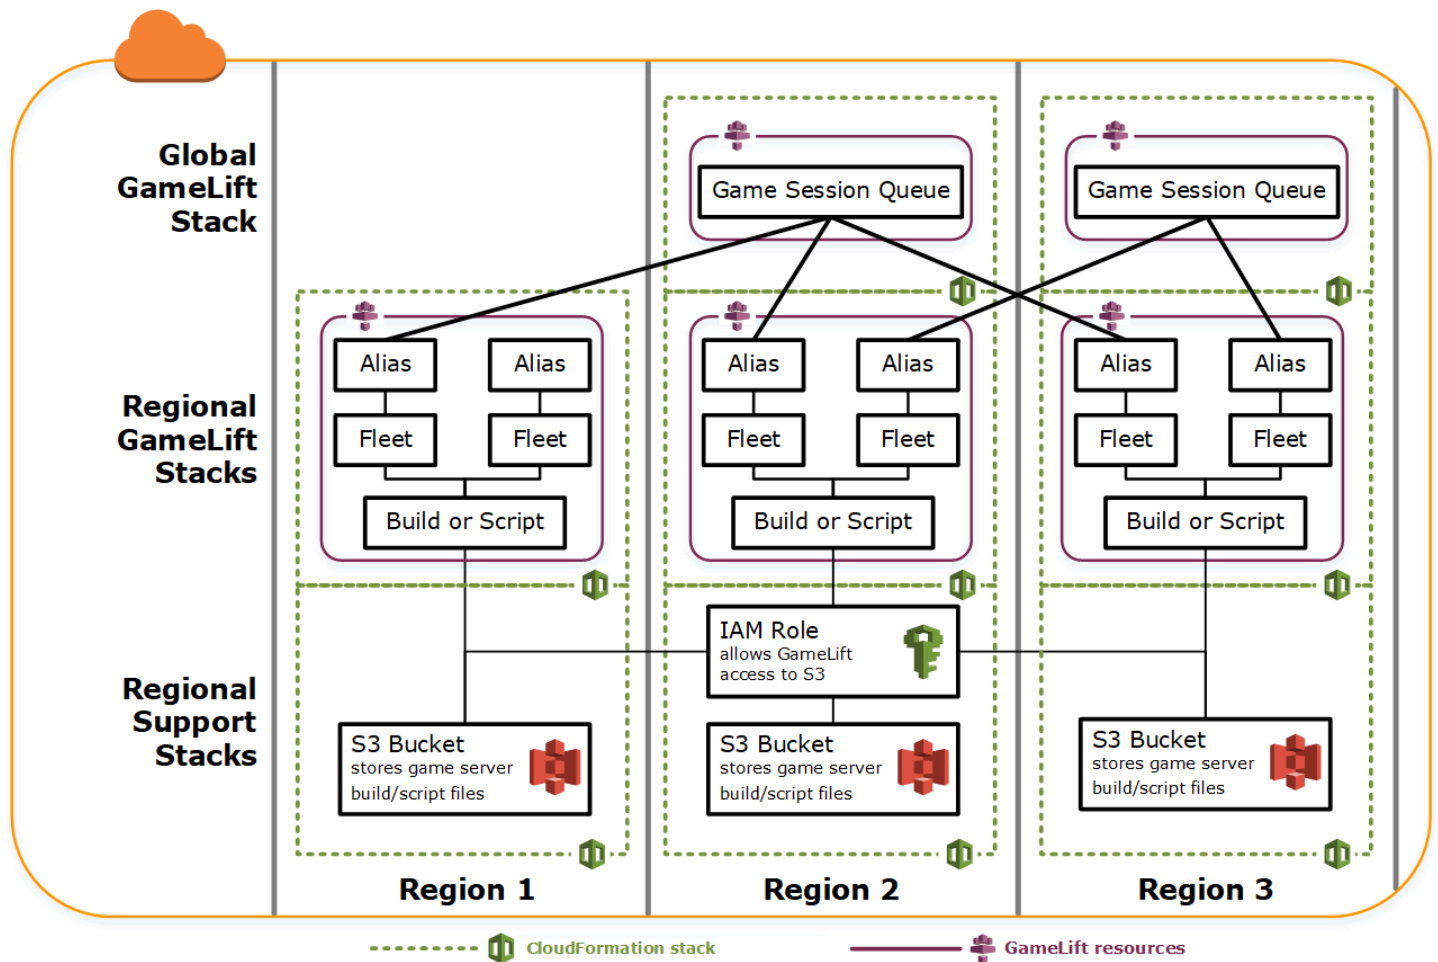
Global GameLift Stack

Regional GameLift Stacks

Regional Support Stacks

Game Session Queue

Game Session Queue

Alias

Alias

Fleet

Fleet

Build or Script

Alias

Alias

Fleet

Fleet

Build or Script

Alias

Alias

Fleet

Fleet

Build or Script

IAM Role
allows GameLift access to S3

S3 Bucket
stores game server build/script files

S3 Bucket
stores game server build/script files

S3 Bucket
stores game server build/script files

Region 1

Region 2

Region 3

CloudFormation stack

GameLift resources